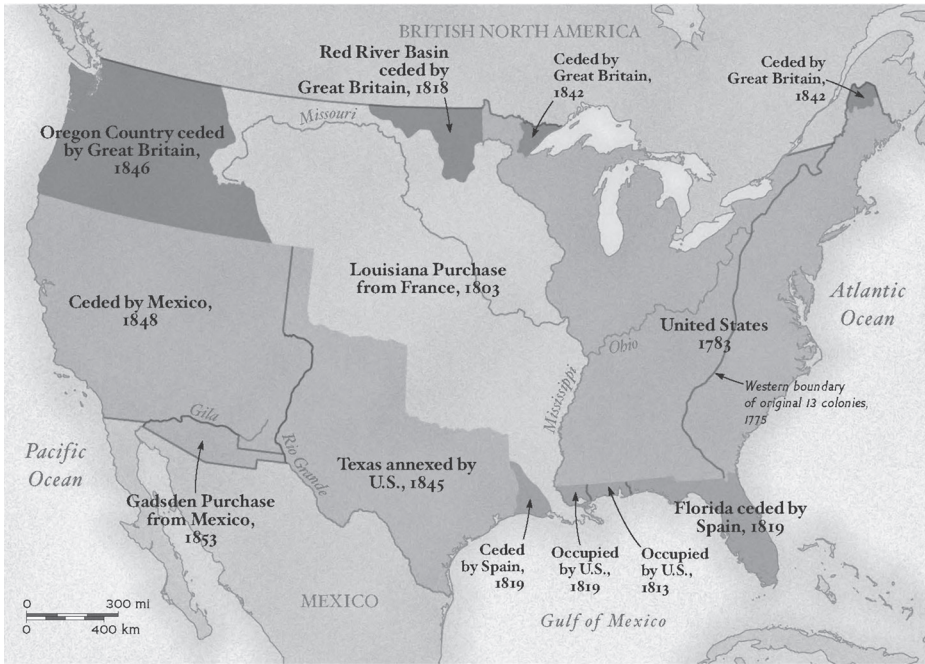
BRITISH NORTH AMERICA

Red River Basin ceded by Great Britain, 1818

Ceded by Great Britain, 1842

Ceded by Great Britain, 1842

Missouri

Oregon Country ceded by Great Britain, 1846

Louisiana Purchase from France, 1803

Ceded by Mexico, 1848

Atlantic Ocean

United States 1783

Ohio

Western boundary of original 13 colonies, 1775

Mississippi

Gila

Pacific Ocean

Rio Grande

Texas annexed by U.S., 1845

Gadsden Purchase from Mexico, 1853

Florida ceded by Spain, 1819

Ceded by Spain, 1819

Occupied by U.S., 1819

Occupied by U.S., 1813

0 300 mi
0 400 km

MEXICO

Gulf of Mexico